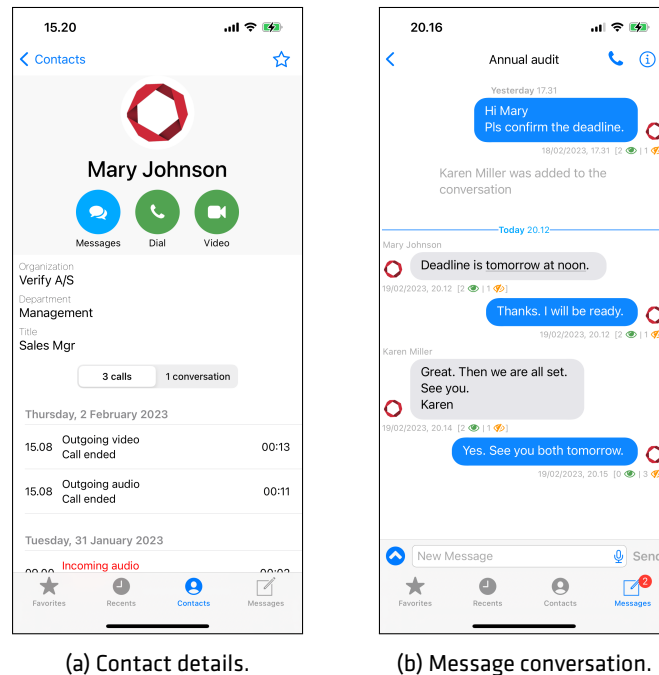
15.20

Contacts

Mary Johnson

Messages Dial Video

Organization
Verify A/S
Department
Management
Title
Sales Mgr

3 calls | 1 conversation

Thursday, 2 February 2023

15.08 Outgoing video
Call ended 00:13

15.08 Outgoing audio
Call ended 00:11

Tuesday, 31 January 2023

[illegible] Incoming audio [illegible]

Favorites Recents Contacts Messages

(a) Contact details.

20.16

Annual audit

Yesterday 17.31

Hi Mary
Pls confirm the deadline.

18/02/2023, 17.31 [2 | 1

Karen Miller was added to the conversation

Today 20.12

Mary Johnson

Deadline is tomorrow at noon.

19/02/2023, 20.12 [2 | 1 ]

Thanks. I will be ready.

19/02/2023, 20.12 [2 | 1

Karen Miller

Great. Then we are all set.
See you.
Karen

19/02/2023, 20.14 [2 | 1 ]

Yes. See you both tomorrow.

19/02/2023, 20.15 [0 | 3

New Message Send

Favorites Recents Contacts 2 Messages

(b) Message conversation.